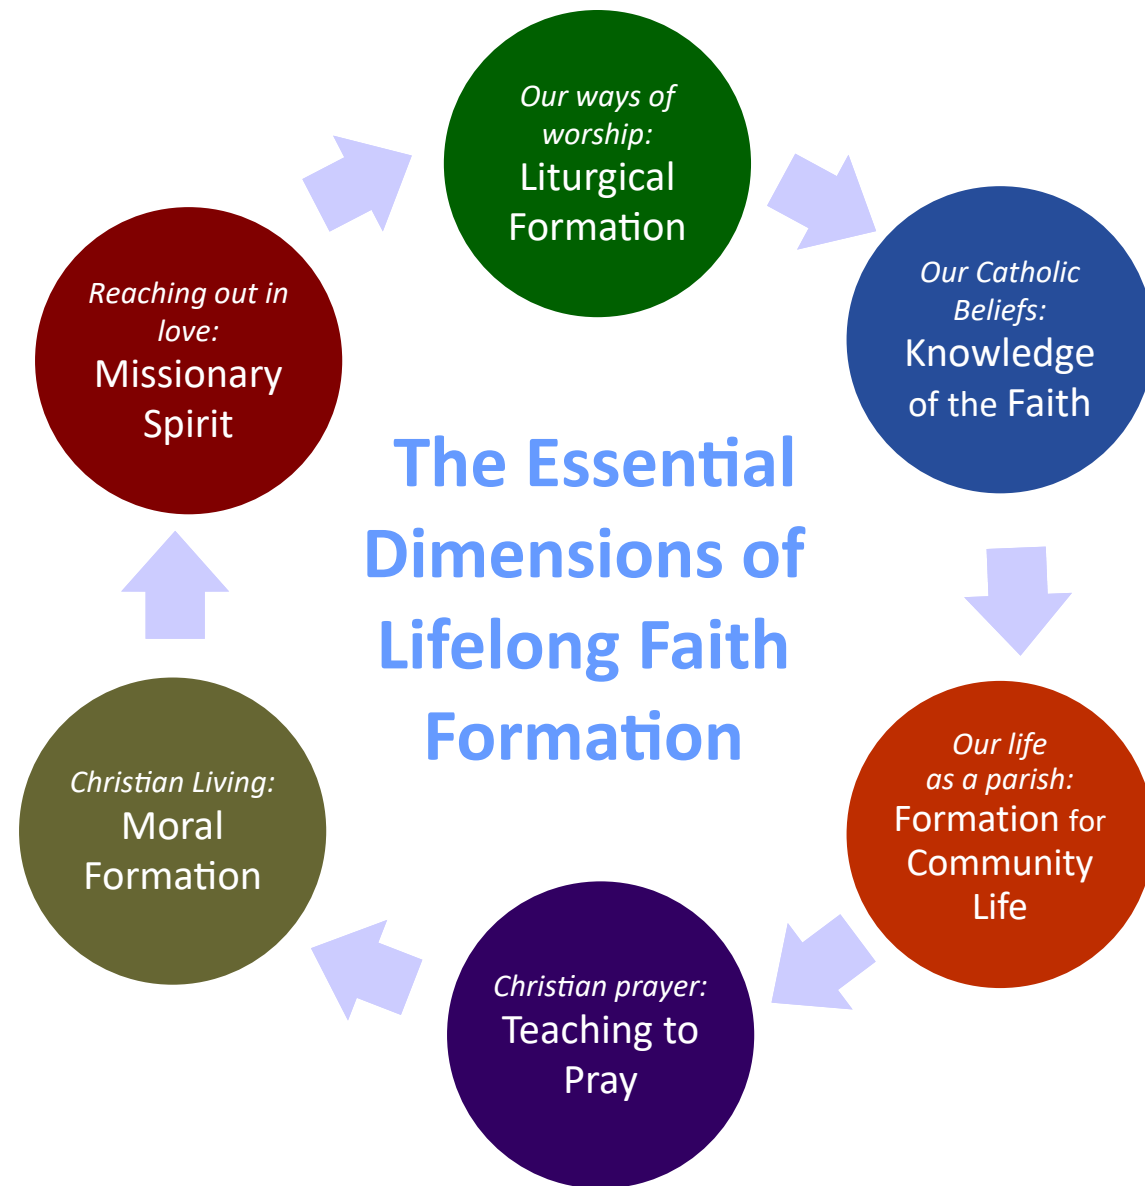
The Essential Dimensions of Lifelong Faith Formation

*Our ways of worship:*
Liturgical Formation

*Our Catholic Beliefs:*
Knowledge of the Faith

*Our life as a parish:*
Formation for Community Life

*Christian prayer:*
Teaching to Pray

*Christian Living:*
Moral Formation

*Reaching out in love:*
Missionary Spirit